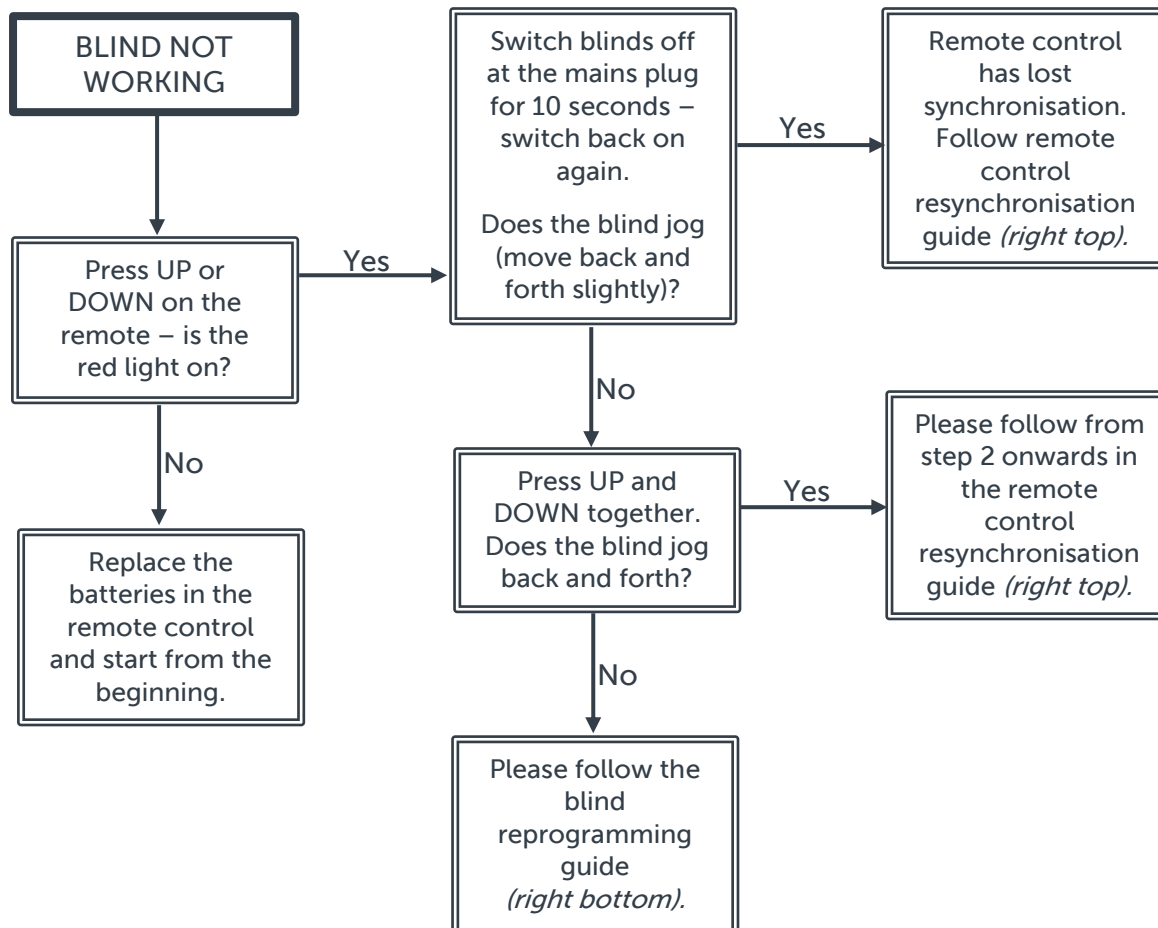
BLIND NOT WORKING

Press UP or DOWN on the remote – is the red light on?

Yes

Switch blinds off at the mains plug for 10 seconds – switch back on again.

Does the blind jog (move back and forth slightly)?

Yes

Remote control has lost synchronisation. Follow remote control resynchronisation guide *(right top).*

No

Replace the batteries in the remote control and start from the beginning.

No

Press UP and DOWN together. Does the blind jog back and forth?

Yes

Please follow from step 2 onwards in the remote control resynchronisation guide *(right top).*

No

Please follow the blind reprogramming guide *(right bottom).*